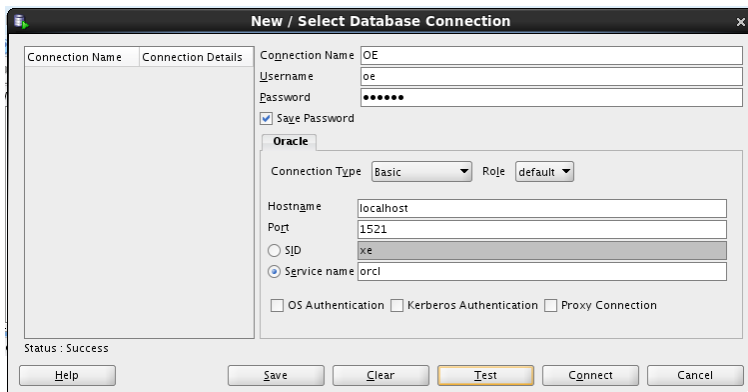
New / Select Database Connection

| Connection Name | Connection Details |
|---|---|

Connection Name OE
Username oe
Password ●●●●●●
Save Password

Oracle

Connection Type Basic Role default

Hostname localhost
Port 1521
SID xe
Service name orcl

OS Authentication Kerberos Authentication Proxy Connection

Status : Success

Help Save Clear Test Connect Cancel